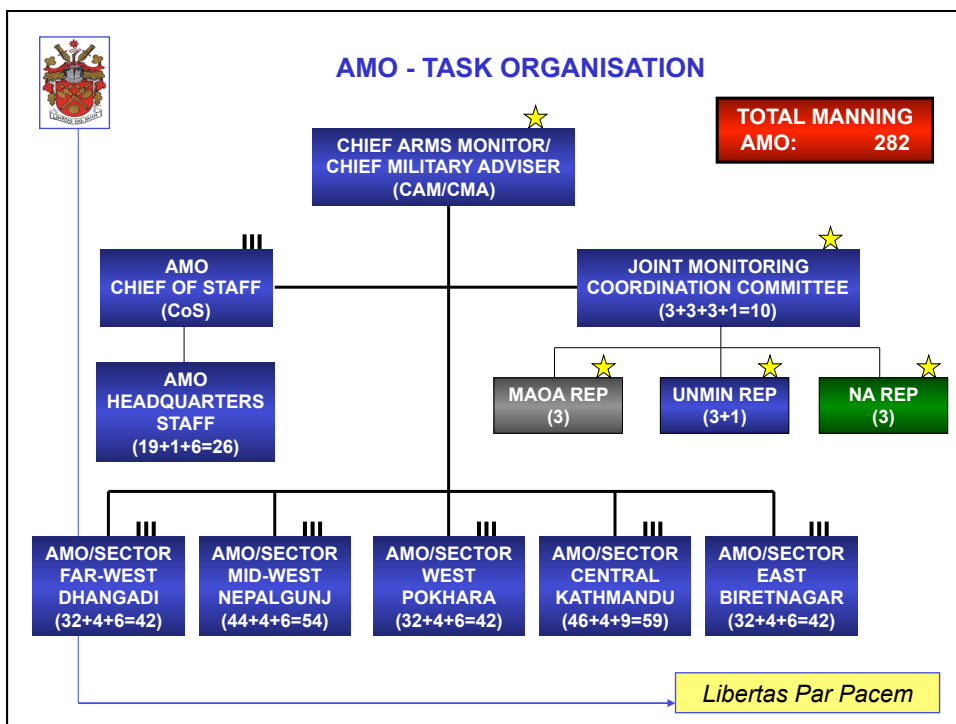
AMO - TASK ORGANISATION

TOTAL MANNING
AMO: 282

CHIEF ARMS MONITOR/
CHIEF MILITARY ADVISER
(CAM/CMA)

III
AMO
CHIEF OF STAFF
(CoS)

JOINT MONITORING
COORDINATION COMMITTEE
(3+3+3+1=10)

AMO
HEADQUARTERS
STAFF
(19+1+6=26)

MAOA REP
(3)

UNMIN REP
(3+1)

NA REP
(3)

III
AMO/SECTOR
FAR-WEST
DHANGADI
(32+4+6=42)

III
AMO/SECTOR
MID-WEST
NEPALGUNJ
(44+4+6=54)

III
AMO/SECTOR
WEST
POKHARA
(32+4+6=42)

III
AMO/SECTOR
CENTRAL
KATHMANDU
(46+4+9=59)

III
AMO/SECTOR
EAST
BIRETNAGAR
(32+4+6=42)

Libertas Par Pacem